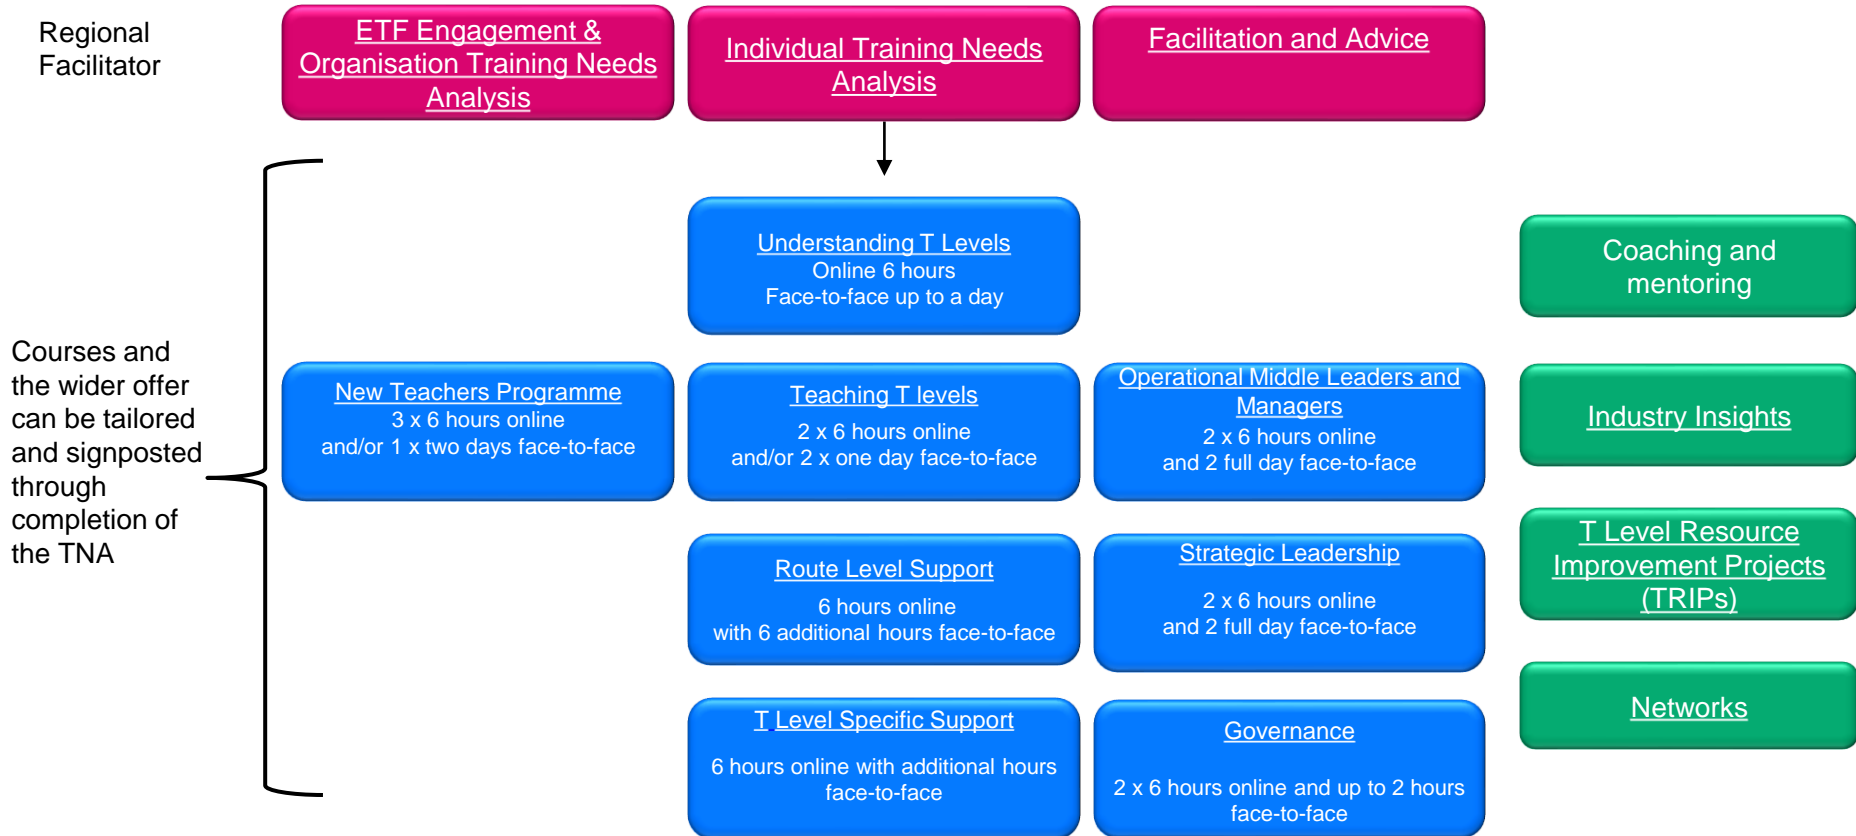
Regional Facilitator

ETF Engagement & Organisation Training Needs Analysis

Individual Training Needs Analysis

Facilitation and Advice

Understanding T Levels
Online 6 hours
Face-to-face up to a day

Coaching and mentoring

Courses and the wider offer can be tailored and signposted through completion of the TNA

New Teachers Programme
3 x 6 hours online
and/or 1 x two days face-to-face

Teaching T levels
2 x 6 hours online
and/or 2 x one day face-to-face

Operational Middle Leaders and Managers
2 x 6 hours online
and 2 full day face-to-face

Industry Insights

T Level Resource Improvement Projects (TRIPs)

Route Level Support
6 hours online
with 6 additional hours face-to-face

Strategic Leadership
2 x 6 hours online
and 2 full day face-to-face

Networks

T Level Specific Support
6 hours online with additional hours face-to-face

Governance
2 x 6 hours online and up to 2 hours face-to-face